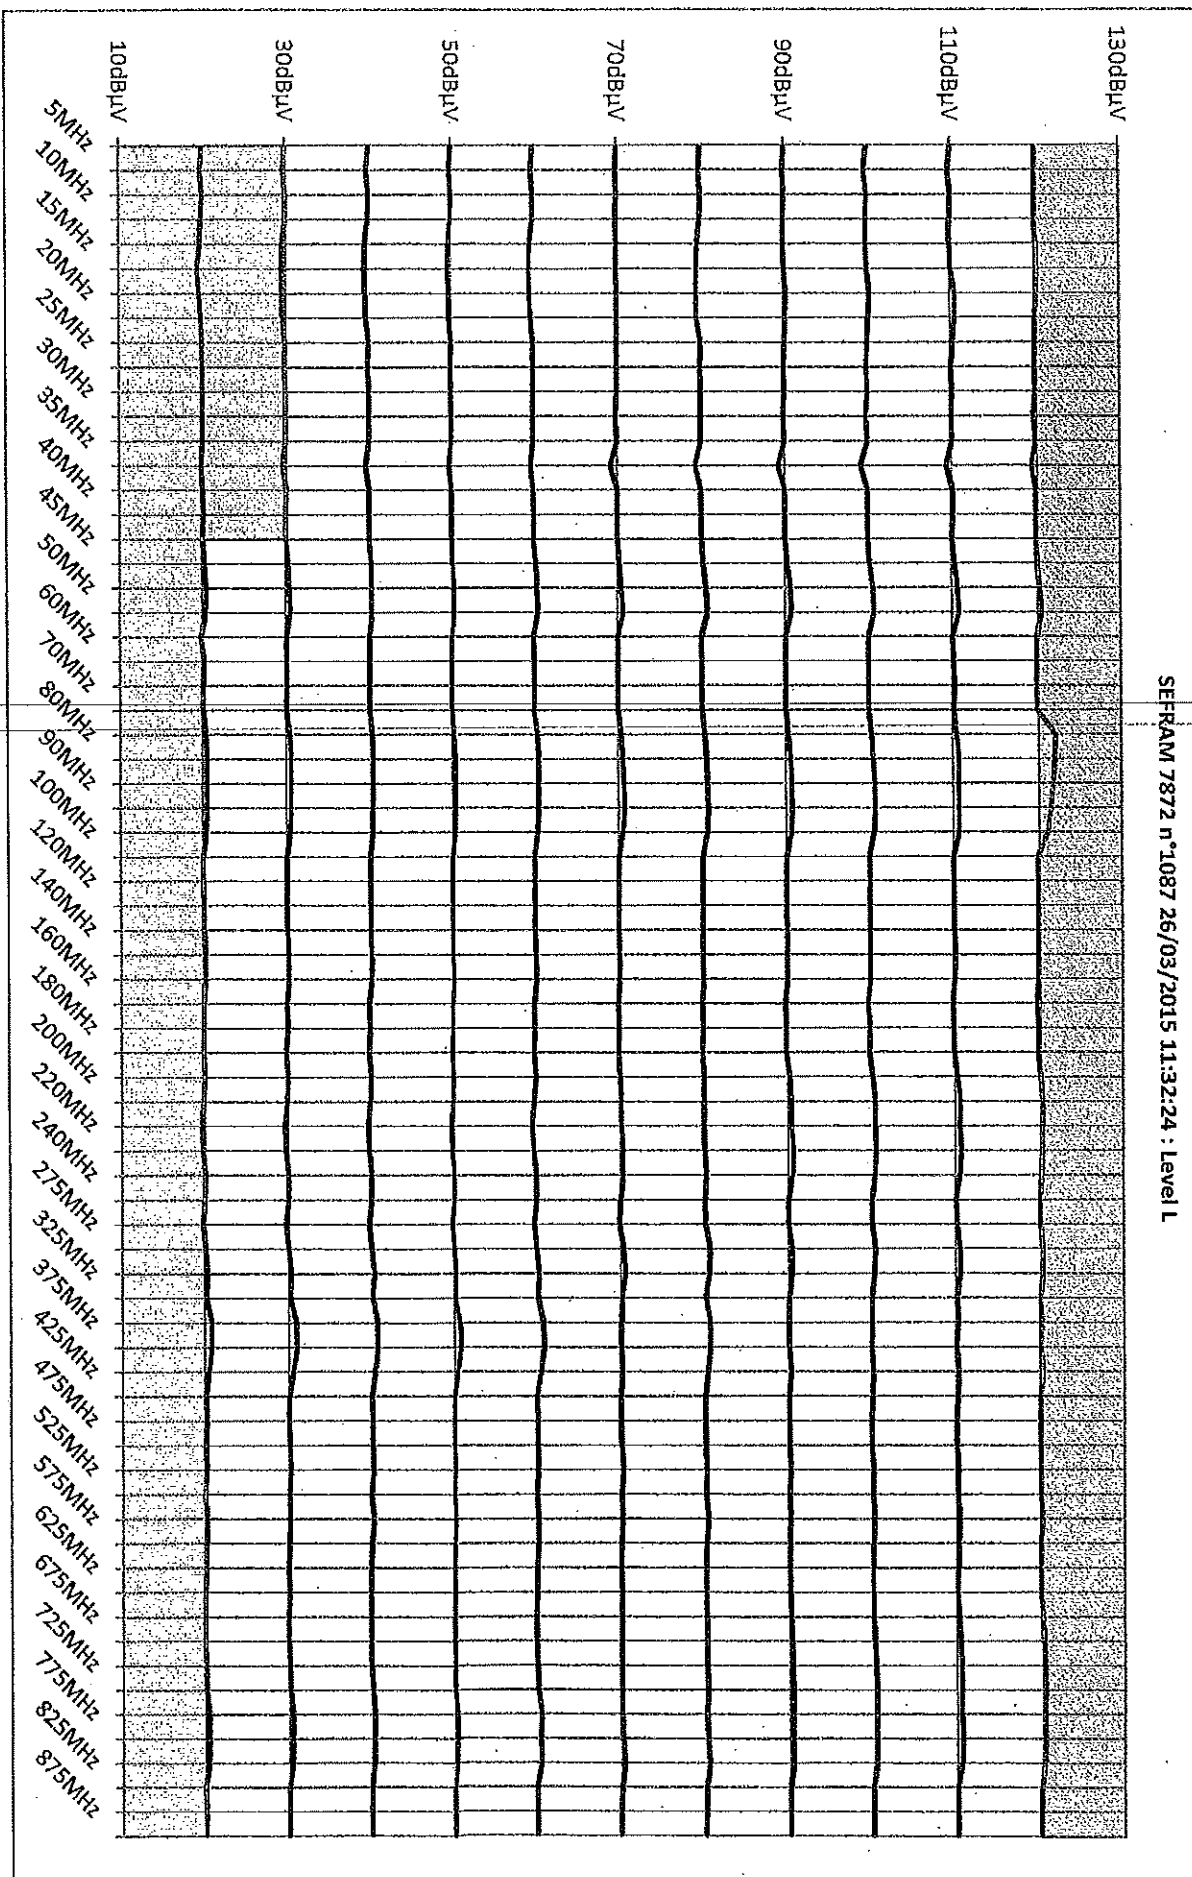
SEFRAM 7872 n°1087 26/03/2015 11:32:24 : Level L

130dBµV
110dBµV
90dBµV
70dBµV
50dBµV
30dBµV
10dBµV

5MHz
10MHz
15MHz
20MHz
25MHz
30MHz
35MHz
40MHz
45MHz
50MHz
60MHz
70MHz
80MHz
90MHz
100MHz
120MHz
140MHz
160MHz
180MHz
200MHz
220MHz
240MHz
275MHz
325MHz
375MHz
425MHz
475MHz
525MHz
575MHz
625MHz
675MHz
725MHz
775MHz
825MHz
875MHz